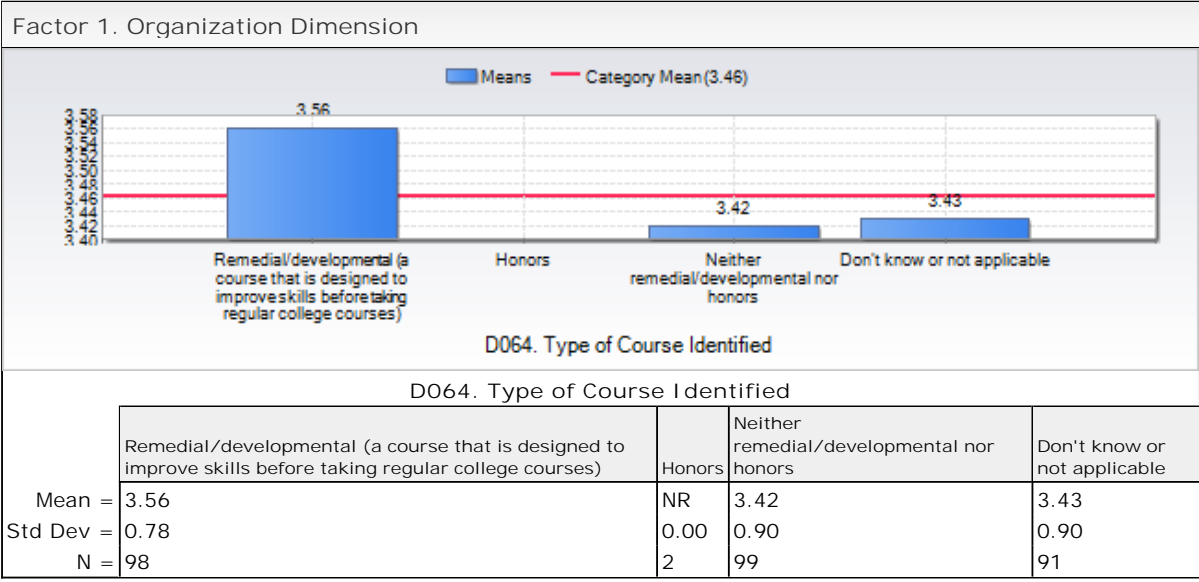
Factor 1. Organization Dimension

Means — Category Mean (3.46)

3.58
3.56
3.54
3.52
3.50
3.48
3.46
3.44
3.42
3.40

3.56

3.42

3.43

Remedial/developmental (a course that is designed to improve skills before taking regular college courses)

Honors

Neither remedial/developmental nor honors

Don't know or not applicable

D064. Type of Course Identified

D064. Type of Course Identified

| | Remedial/developmental (a course that is designed to improve skills before taking regular college courses) | Honors | Neither remedial/developmental nor honors | Don't know or not applicable |
|---|---|---|---|---|
| Mean = | 3.56 | NR | 3.42 | 3.43 |
| Std Dev = | 0.78 | 0.00 | 0.90 | 0.90 |
| N = | 98 | 2 | 99 | 91 |